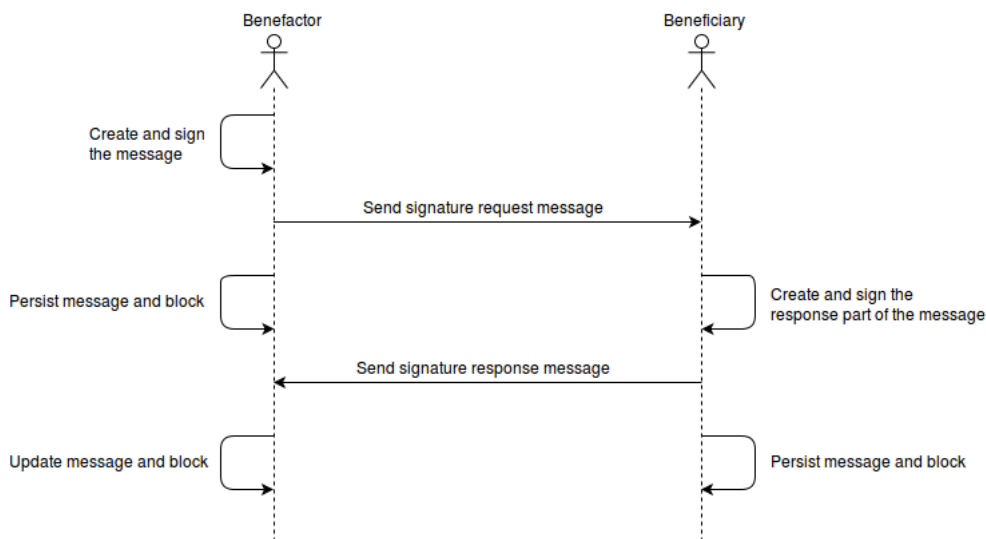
Benefactor

Beneficiary

Create and sign the message

Send signature request message

Persist message and block

Create and sign the response part of the message

Send signature response message

Update message and block

Persist message and block